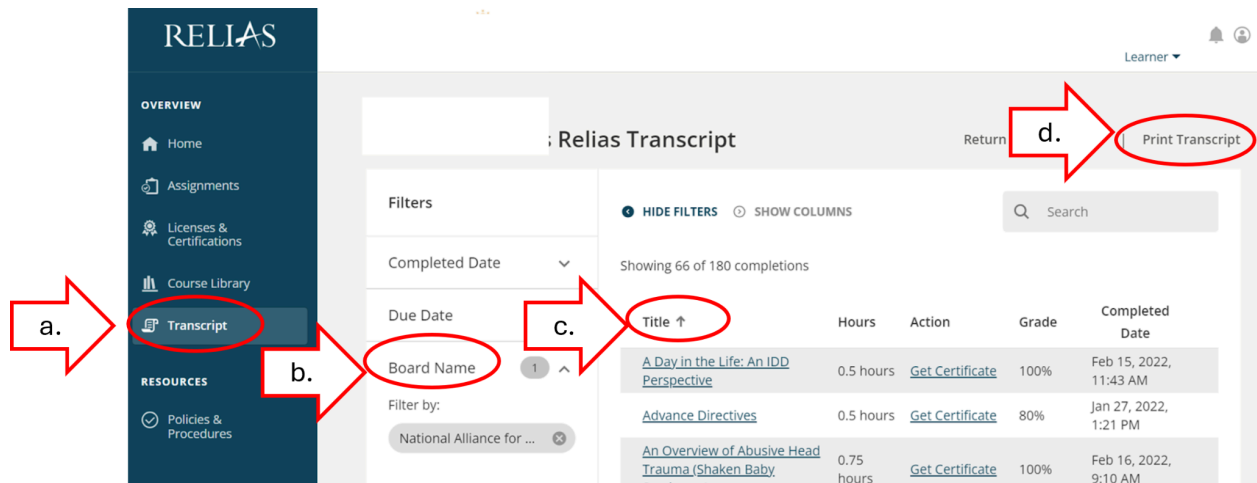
RELIAS

Learner

OVERVIEW

Home

Assignments

Licenses & Certifications

Course Library

Transcript

RESOURCES

Policies & Procedures

a.

b.

c.

d.

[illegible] Relias Transcript

Return

Print Transcript

Filters

Completed Date

Due Date

Board Name 1

Filter by:

National Alliance for ...

HIDE FILTERS SHOW COLUMNS

Search

Showing 66 of 180 completions

| Title ↑ | Hours | Action | Grade | Completed Date |
|---|---|---|---|---|
| A Day in the Life: An IDD Perspective | 0.5 hours | Get Certificate | 100% | Feb 15, 2022, 11:43 AM |
| Advance Directives | 0.5 hours | Get Certificate | 80% | Jan 27, 2022, 1:21 PM |
| An Overview of Abusive Head Trauma (Shaken Baby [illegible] | 0.75 hours | Get Certificate | 100% | Feb 16, 2022, 9:10 AM |